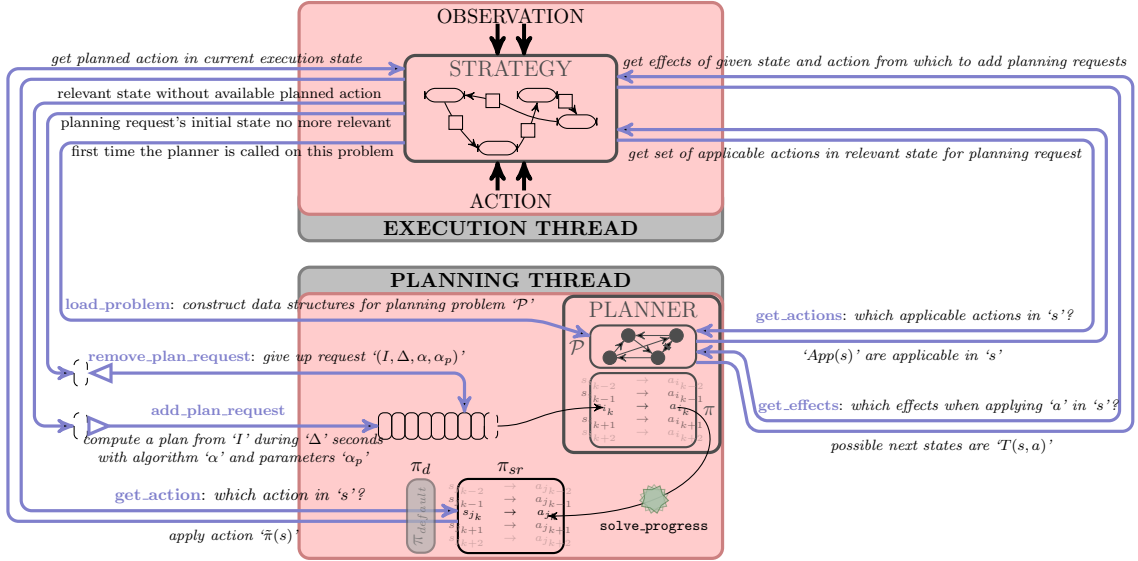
OBSERVATION

STRATEGY

ACTION

EXECUTION THREAD

get planned action in current execution state

relevant state without available planned action

planning request's initial state no more relevant

first time the planner is called on this problem

get effects of given state and action from which to add planning requests

get set of applicable actions in relevant state for planning request

PLANNING THREAD

load_problem: construct data structures for planning problem '$\mathcal{P}$'

PLANNER

$\mathcal{P}$

get_actions: which applicable actions in 's'?

'App(s)' are applicable in 's'

remove_plan_request: give up request '$(I, \Delta, \alpha, \alpha_p)$'

add_plan_request

compute a plan from 'I' during 'Δ' seconds with algorithm 'α' and parameters '$\alpha_p$'

$s_{k-2}$ → $a_{i_{k-2}}$
$s_{k-1}$ → $a_{i_{k-1}}$
$s_k$ → $a_{i_k}$
$s_{k+1}$ → $a_{i_{k+1}}$
$s_{k+2}$ → $a_{i_{k+2}}$

$\pi$

get_effects: which effects when applying 'a' in 's'?

possible next states are '$T(s, a)$'

$\pi_d$

$\pi_{sr}$

$\pi_{default}$

get_action: which action in 's'?

$s_{j_{k-2}}$ → $a_{j_{k-2}}$
$s_{j_{k-1}}$ → $a_{j_{k-1}}$
$s_{j_k}$ → $a_{j_k}$
$s_{j_{k+1}}$ → $a_{j_{k+1}}$
$s_{j_{k+2}}$ → $a_{j_{k+2}}$

solve_progress

apply action '$\tilde{\pi}(s)$'